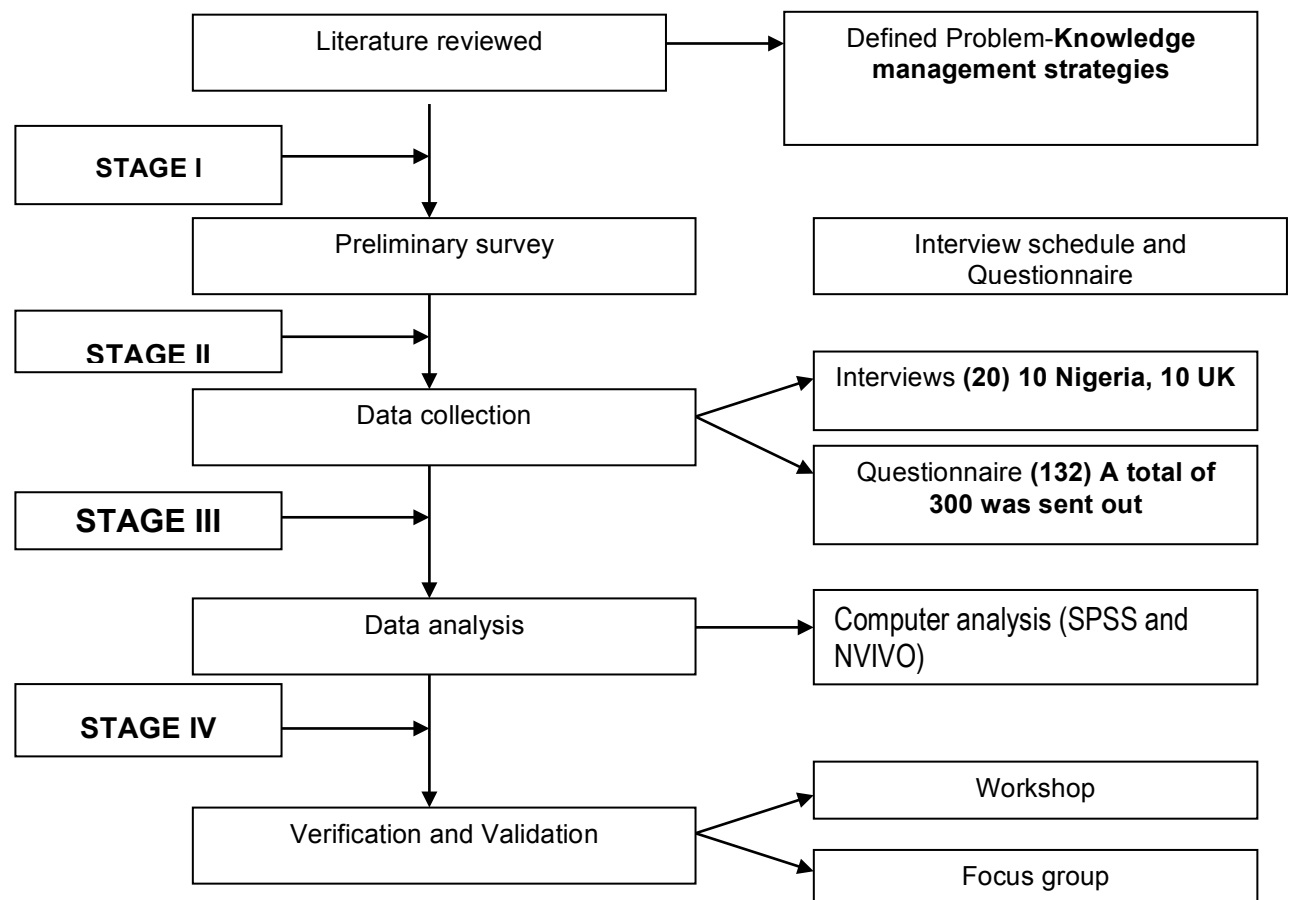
Literature reviewed

Defined Problem-**Knowledge management strategies**

**STAGE I**

Preliminary survey

Interview schedule and Questionnaire

**STAGE II**

Data collection

Interviews **(20) 10 Nigeria, 10 UK**

Questionnaire **(132) A total of 300 was sent out**

**STAGE III**

Data analysis

Computer analysis (SPSS and NVIVO)

**STAGE IV**

Verification and Validation

Workshop

Focus group